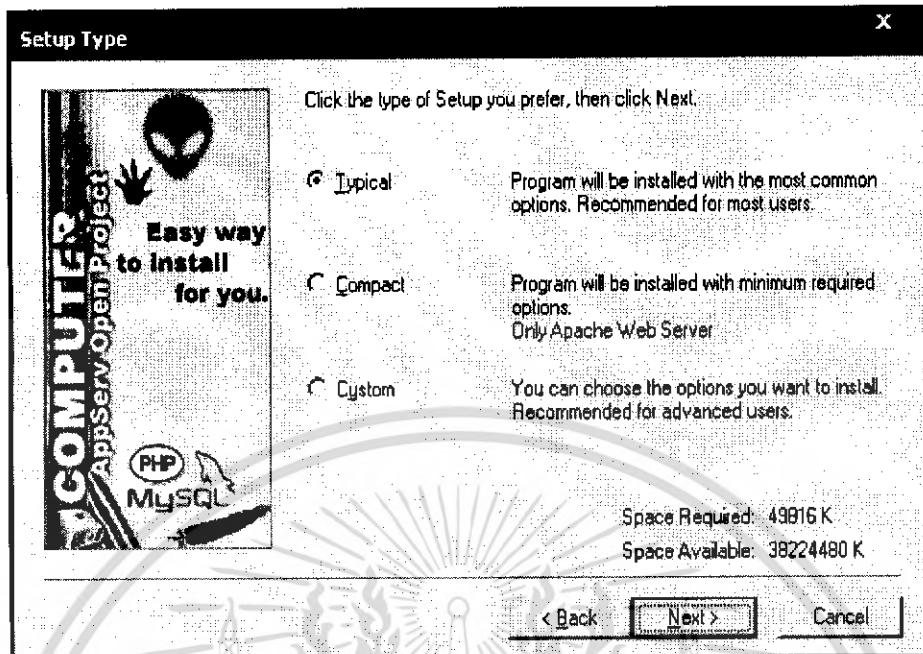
Setup Type

X

COMPUTER

AppServ Open Project

Easy way to install for you.

PHP

MySQL

Click the type of Setup you prefer, then click Next.

Typical

Program will be installed with the most common options. Recommended for most users.

Compact

Program will be installed with minimum required options.
Only Apache Web Server

Custom

You can choose the options you want to install. Recommended for advanced users.

Space Required: 49816 K

Space Available: 38224480 K

< Back

Next >

Cancel